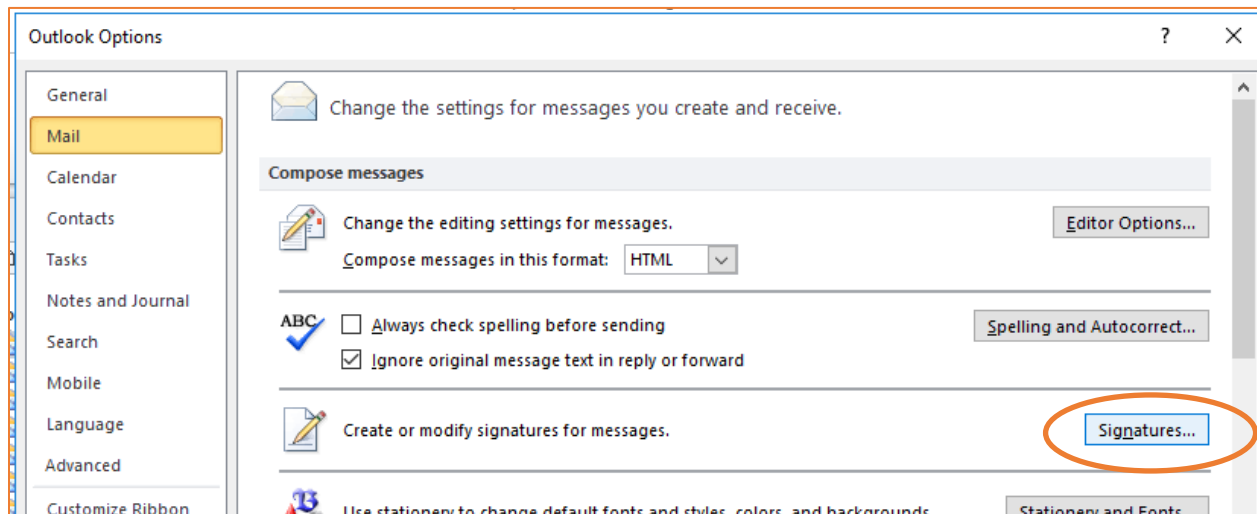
Outlook Options

?

General
Mail
Calendar
Contacts
Tasks
Notes and Journal
Search
Mobile
Language
Advanced
Customize Ribbon

Change the settings for messages you create and receive.

Compose messages

Change the editing settings for messages.

Editor Options...

Compose messages in this format: HTML

ABC

Always check spelling before sending

Spelling and Autocorrect...

Ignore original message text in reply or forward

Create or modify signatures for messages.

Signatures...

Use stationery to change default fonts and styles, colors, and backgrounds.

Stationery and Fonts...